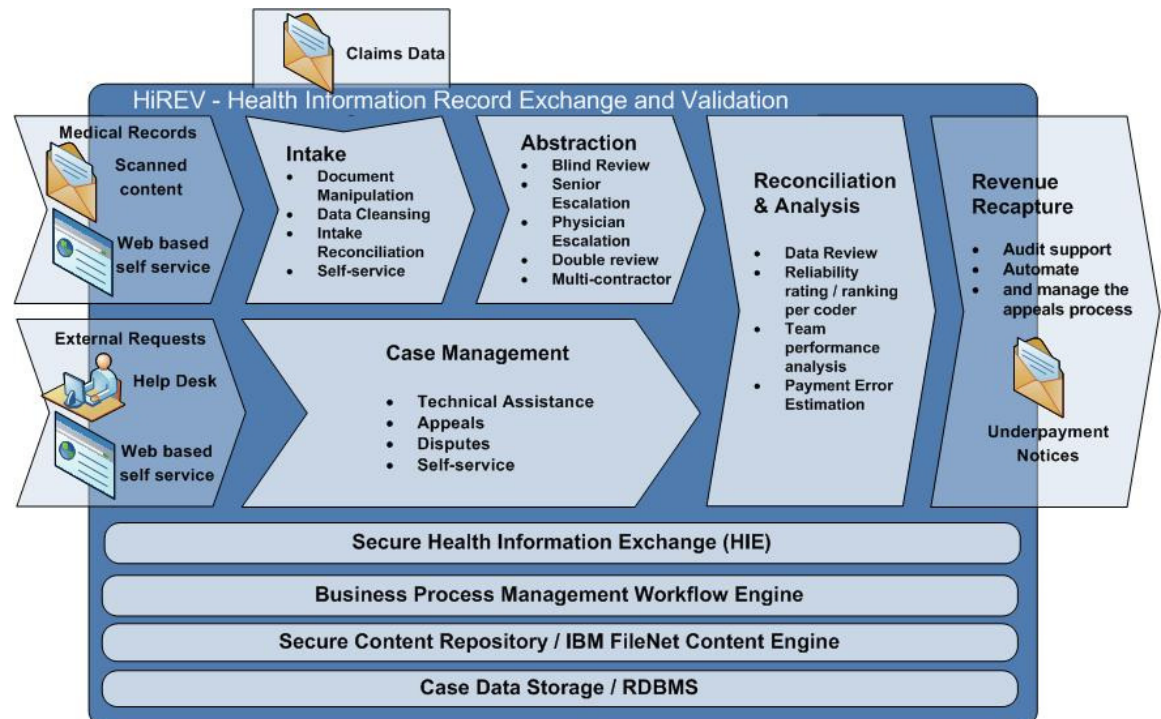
Claims Data

HiREV - Health Information Record Exchange and Validation

Medical Records

Scanned content

Web based self service

Intake
- Document Manipulation
- Data Cleansing
- Intake Reconciliation
- Self-service

Abstraction
- Blind Review
- Senior Escalation
- Physician Escalation
- Double review
- Multi-contractor

Reconciliation & Analysis
- Data Review
- Reliability rating / ranking per coder
- Team performance analysis
- Payment Error Estimation

Revenue Recapture
- Audit support
- Automate
- and manage the appeals process

Underpayment Notices

External Requests

Help Desk

Web based self service

Case Management
- Technical Assistance
- Appeals
- Disputes
- Self-service

Secure Health Information Exchange (HIE)

Business Process Management Workflow Engine

Secure Content Repository / IBM FileNet Content Engine

Case Data Storage / RDBMS